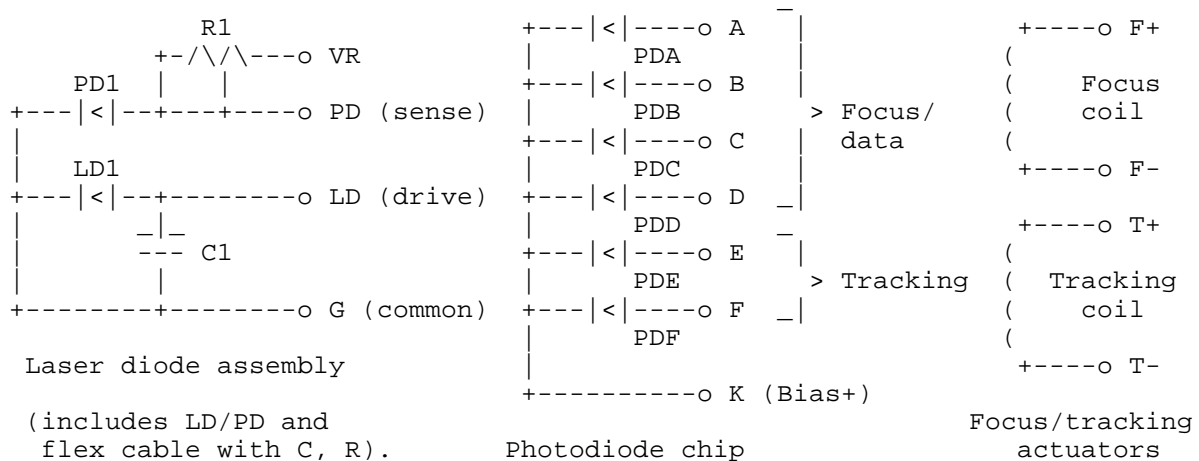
```
                                                _
          R1                +---|<|----o A   |            +----o F+
        +-/\/\---o VR       |      PDA       |           (
   PD1  |    |              +---|<|----o B   |           (     Focus
+---|<|--+---+----o PD (sense)  |      PDB       > Focus/   (     coil
|                           +---|<|----o C   |   data     (
|  LD1                      |      PDC      _|            +----o F-
+---|<|--+--------o LD (drive)  +---|<|----o D  _|
|       _|_                 |      PDD      _             +----o T+
|       --- C1              +---|<|----o E   |           (
|        |                  |      PDE       > Tracking  (  Tracking
+--------+--------o G (common)  +---|<|----o F  _|           (     coil
                            |      PDF                    (
 Laser diode assembly       |                             +----o T-
                            +----------o K (Bias+)
 (includes LD/PD and                                      Focus/tracking
  flex cable with C, R).       Photodiode chip               actuators
```